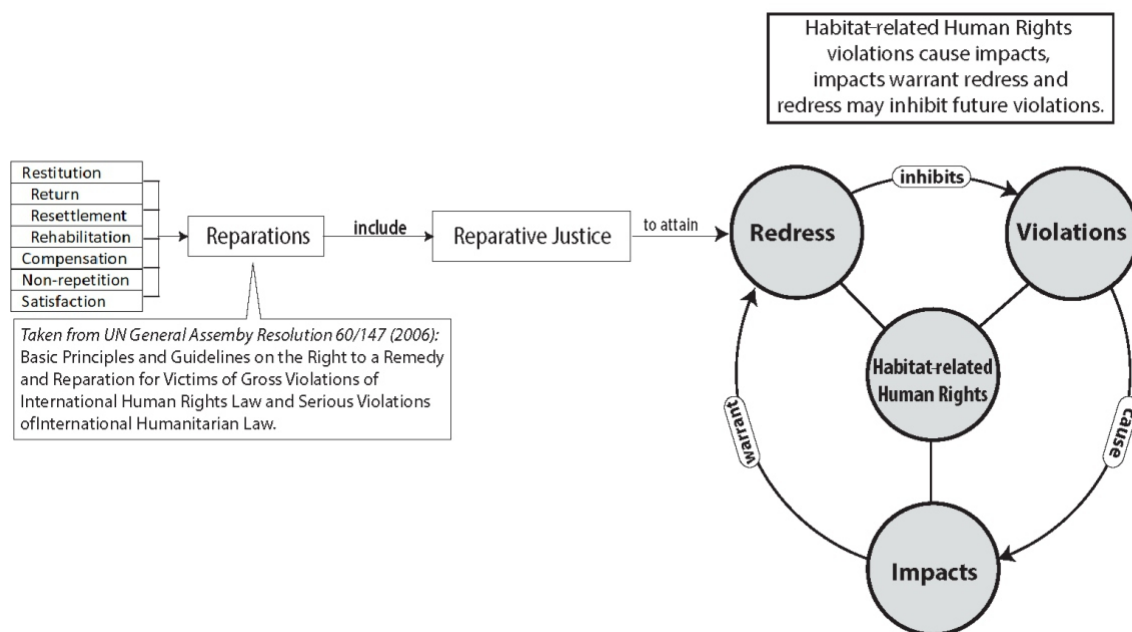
Habitat-related Human Rights violations cause impacts, impacts warrant redress and redress may inhibit future violations.

Restitution
Return
Resettlement
Rehabilitation
Compensation
Non-repetition
Satisfaction

Reparations

include

Reparative Justice

to attain

Taken from UN General Assemby Resolution 60/147 (2006): Basic Principles and Guidelines on the Right to a Remedy and Reparation for Victims of Gross Violations of International Human Rights Law and Serious Violations ofInternational Humanitarian Law.

inhibits

Redress

Violations

Habitat-related Human Rights

warrant

cause

Impacts